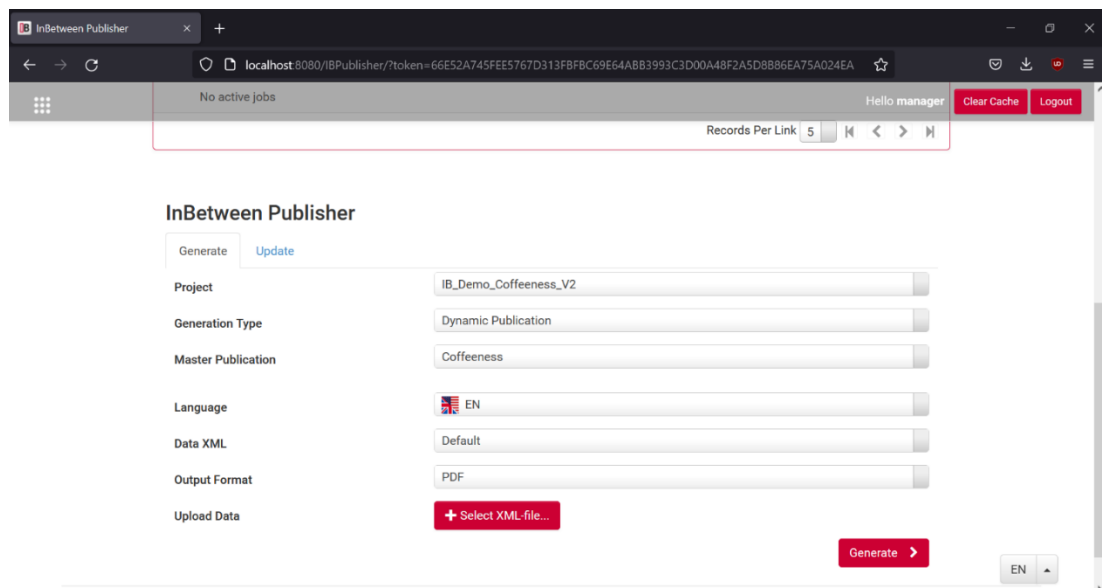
InBetween Publisher ×

localhost:8080/IBPublisher/?token=66E52A745FEE5767D313FBFBC69E64ABB3993C3D00A48F2A5D8B86EA75A024EA

No active jobs

Hello manager Clear Cache Logout

Records Per Link 5

InBetween Publisher

Generate Update

| | |
|---|---|
| Project | IB_Demo_Coffeeness_V2 |
| Generation Type | Dynamic Publication |
| Master Publication | Coffeeness |
| Language | EN |
| Data XML | Default |
| Output Format | PDF |
| Upload Data | + Select XML-file... |

Generate

EN